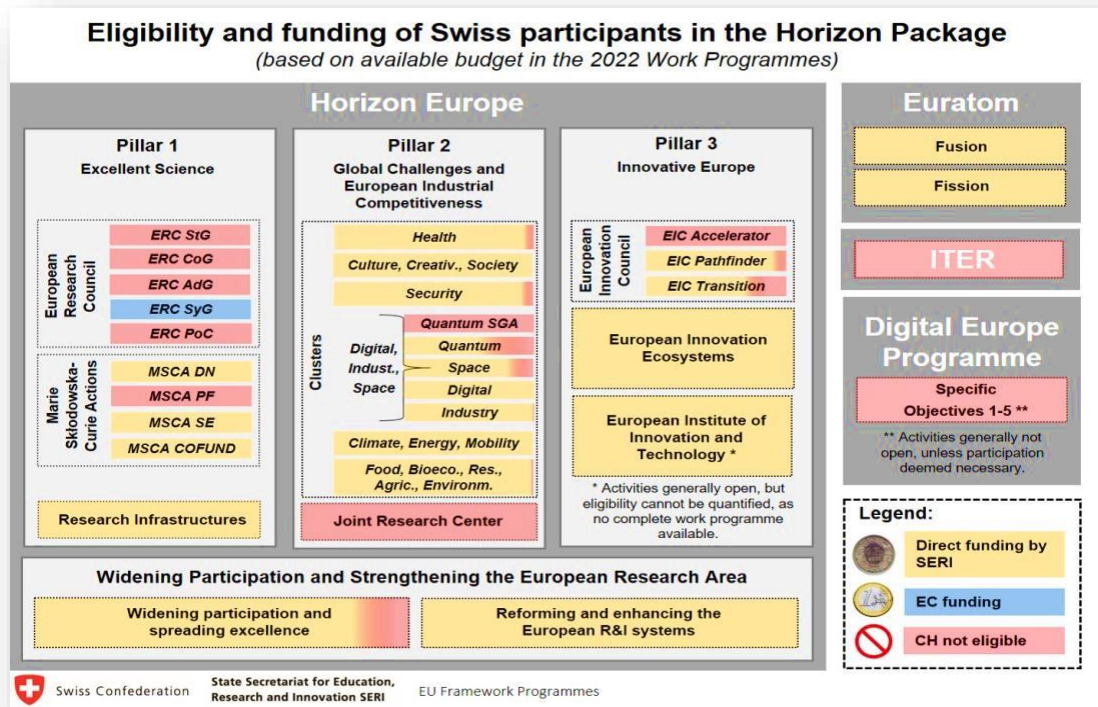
Eligibility and funding of Swiss participants in the Horizon Package
(based on available budget in the 2022 Work Programmes)

Horizon Europe

Pillar 1
Excellent Science

European Research Council
ERC StG
ERC CoG
ERC AdG
ERC SyG
ERC PoC

Marie Skłodowska-Curie Actions
MSCA DN
MSCA PF
MSCA SE
MSCA COFUND

Research Infrastructures

Pillar 2
Global Challenges and European Industrial Competitiveness

Clusters
Health
Culture, Creativ., Society
Security
Digital, Indust., Space
Quantum SGA
Quantum
Space
Digital
Industry
Climate, Energy, Mobility
Food, Bioeco., Res., Agric., Environm.

Joint Research Center

Pillar 3
Innovative Europe

European Innovation Council
EIC Accelerator
EIC Pathfinder
EIC Transition

European Innovation Ecosystems

European Institute of Innovation and Technology *

* Activities generally open, but eligibility cannot be quantified, as no complete work programme available.

Widening Participation and Strengthening the European Research Area

Widening participation and spreading excellence

Reforming and enhancing the European R&I systems

Euratom
Fusion
Fission

ITER

Digital Europe Programme
Specific Objectives 1-5 **
** Activities generally not open, unless participation deemed necessary.

Legend:
Direct funding by SERI
EC funding
CH not eligible

Swiss Confederation
State Secretariat for Education, Research and Innovation SERI
EU Framework Programmes